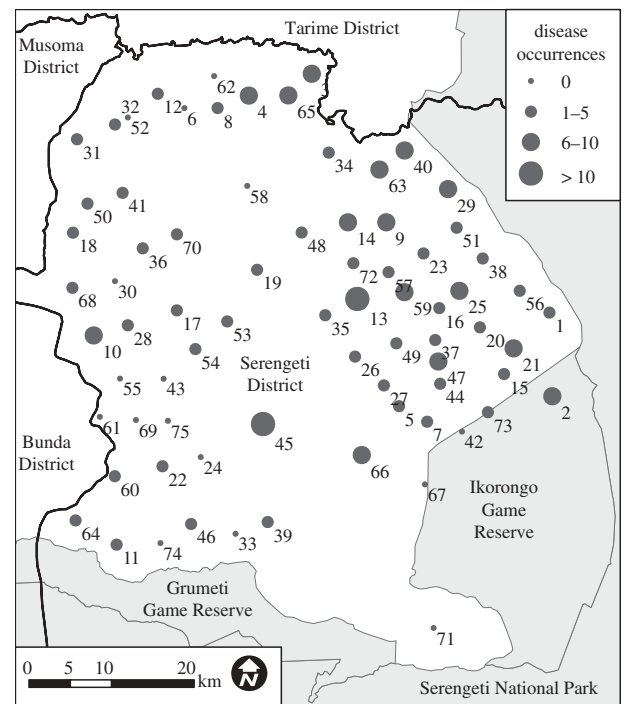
Tarime District

Musoma District

disease occurrences
0
1–5
6–10
> 10

62
32
12
6
8
4
65
52
31
34
40
63
58
29
41
50
14
9
51
18
70
48
36
23
38
19
72
57
68
30
56
25
1
59
13
16
35
17
53
28
20
10
54
49
37
21
Serengeti District
26
47
55
43
15
44
27
2
61
69
75
5
73
45
7
42
Bunda District
24
66
22
60
67
Ikorongo Game Reserve
64
46
39
11
74
33
Grumeti Game Reserve
71
0 5 10 20 km
N
Serengeti National Park